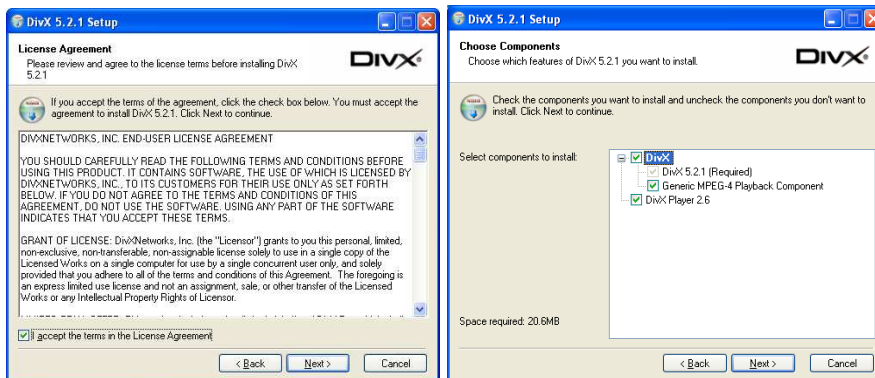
DivX 5.2.1 Setup

License Agreement
Please review and agree to the license terms before installing DivX 5.2.1

DIVX

If you accept the terms of the agreement, click the check box below. You must accept the agreement to install DivX 5.2.1. Click Next to continue.

DIVXNETWORKS, INC. END-USER LICENSE AGREEMENT

YOU SHOULD CAREFULLY READ THE FOLLOWING TERMS AND CONDITIONS BEFORE USING THIS PRODUCT. IT CONTAINS SOFTWARE, THE USE OF WHICH IS LICENSED BY DIVXNETWORKS, INC., TO ITS CUSTOMERS FOR THEIR USE ONLY AS SET FORTH BELOW. IF YOU DO NOT AGREE TO THE TERMS AND CONDITIONS OF THIS AGREEMENT, DO NOT USE THE SOFTWARE. USING ANY PART OF THE SOFTWARE INDICATES THAT YOU ACCEPT THESE TERMS.

GRANT OF LICENSE: DivXNetworks, Inc. (the "Licensor") grants to you this personal, limited, non-exclusive, non-transferable, non-assignable license solely to use in a single copy of the Licensed Works on a single computer for use by a single concurrent user only, and solely provided that you adhere to all of the terms and conditions of this Agreement. The foregoing is an express limited use license and not an assignment, sale, or other transfer of the Licensed Works or any Intellectual Property Rights of Licensor.

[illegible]

I accept the terms in the License Agreement

< Back | Next > | Cancel

DivX 5.2.1 Setup

Choose Components
Choose which features of DivX 5.2.1 you want to install.

DIVX

Check the components you want to install and uncheck the components you don't want to install. Click Next to continue.

Select components to install:

DivX
DivX 5.2.1 (Required)
Generic MPEG-4 Playback Component
DivX Player 2.6

Space required: 20.6MB

< Back | Next > | Cancel